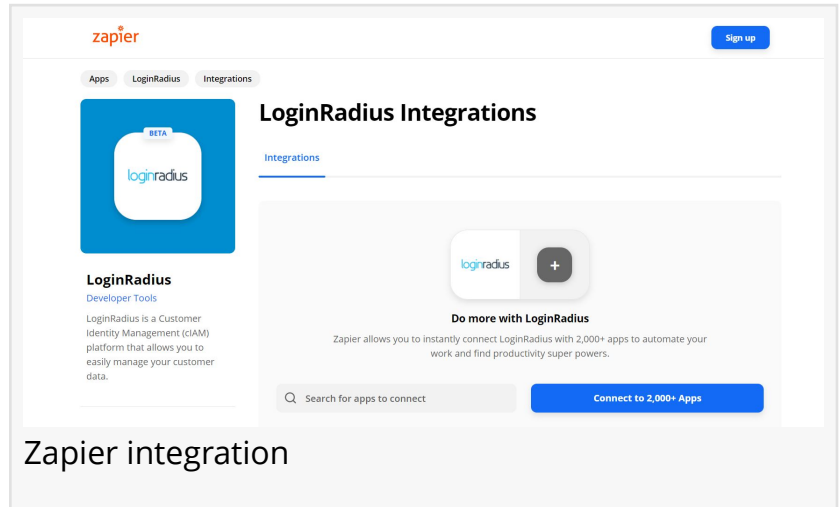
zapier

Sign up

Apps LoginRadius Integrations

BETA

loginradius

LoginRadius

Developer Tools

LoginRadius is a Customer Identity Management (cIAM) platform that allows you to easily manage your customer data.

LoginRadius Integrations

Integrations

loginradius

+

Do more with LoginRadius

Zapier allows you to instantly connect LoginRadius with 2,000+ apps to automate your work and find productivity super powers.

Search for apps to connect

Connect to 2,000+ Apps

Zapier integration